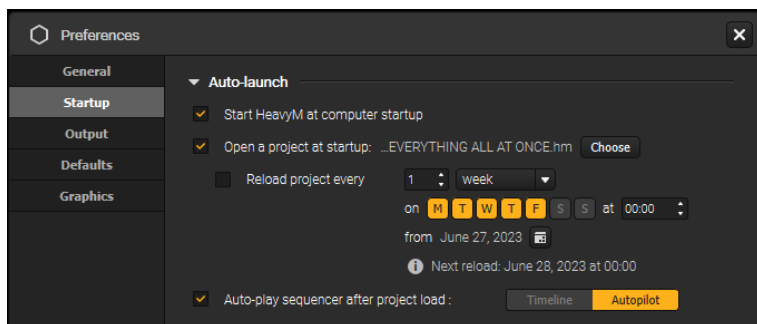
Preferences

General
Startup
Output
Defaults
Graphics

Auto-launch

Start HeavyM at computer startup

Open a project at startup: ...EVERYTHING ALL AT ONCE.hm Choose

Reload project every 1 week

on M T W T F S S at 00:00

from June 27, 2023

Next reload: June 28, 2023 at 00:00

Auto-play sequencer after project load : Timeline Autopilot